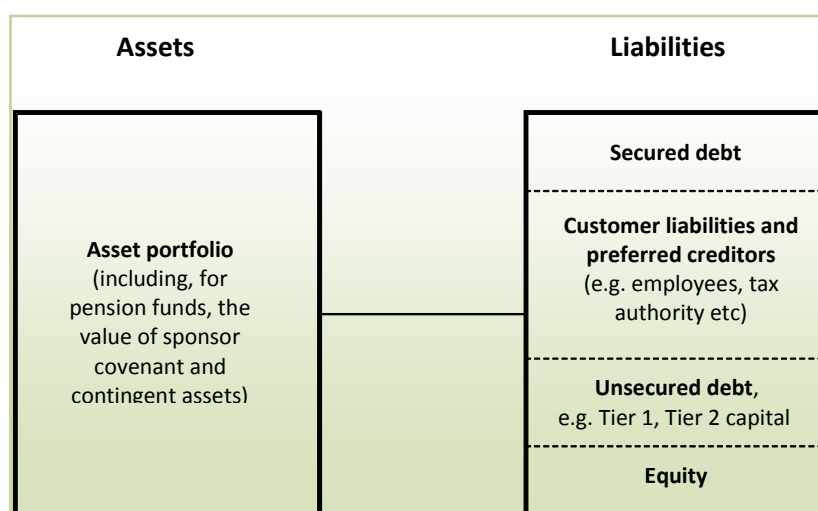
Assets

Liabilities

Asset portfolio (including, for pension funds, the value of sponsor covenant and contingent assets)

Secured debt

Customer liabilities and preferred creditors (e.g. employees, tax authority etc)

Unsecured debt, e.g. Tier 1, Tier 2 capital

Equity